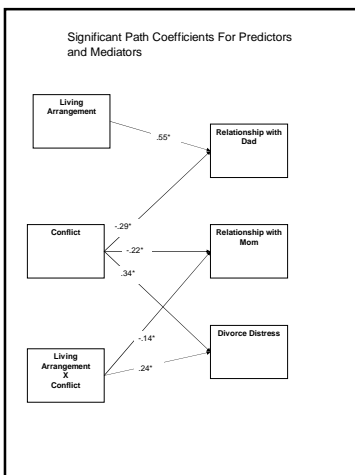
Significant Path Coefficients For Predictors and Mediators

Living Arrangement

.55*

Relationship with Dad

-.29*

Conflict

-.22*

Relationship with Mom

.34*

Divorce Distress

-.14*

Living Arrangement X Conflict

.24*